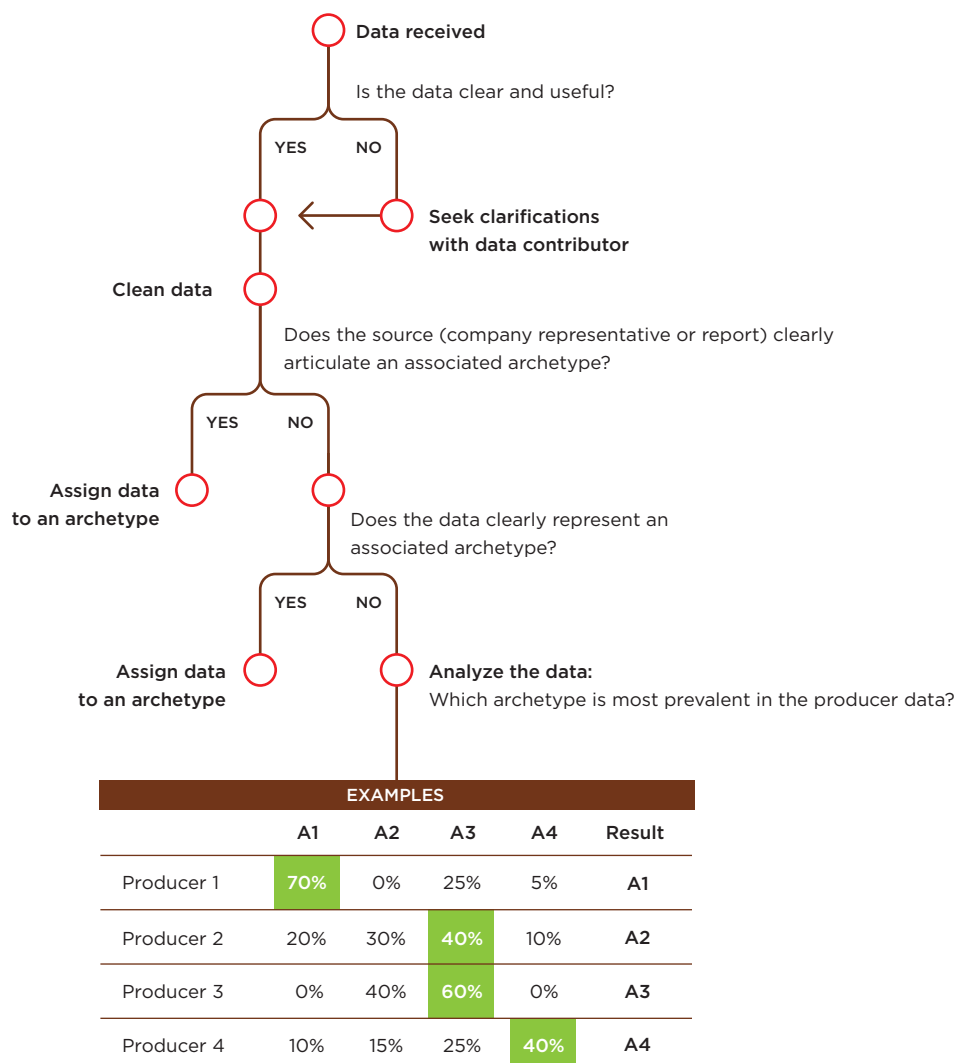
Data received

Is the data clear and useful?

YES NO

Seek clarifications with data contributor

Clean data

Does the source (company representative or report) clearly articulate an associated archetype?

YES NO

Assign data to an archetype

Does the data clearly represent an associated archetype?

YES NO

Assign data to an archetype

Analyze the data:
Which archetype is most prevalent in the producer data?

EXAMPLES

| | A1 | A2 | A3 | A4 | Result |
|---|---|---|---|---|---|
| Producer 1 | 70% | 0% | 25% | 5% | A1 |
| Producer 2 | 20% | 30% | 40% | 10% | A2 |
| Producer 3 | 0% | 40% | 60% | 0% | A3 |
| Producer 4 | 10% | 15% | 25% | 40% | A4 |